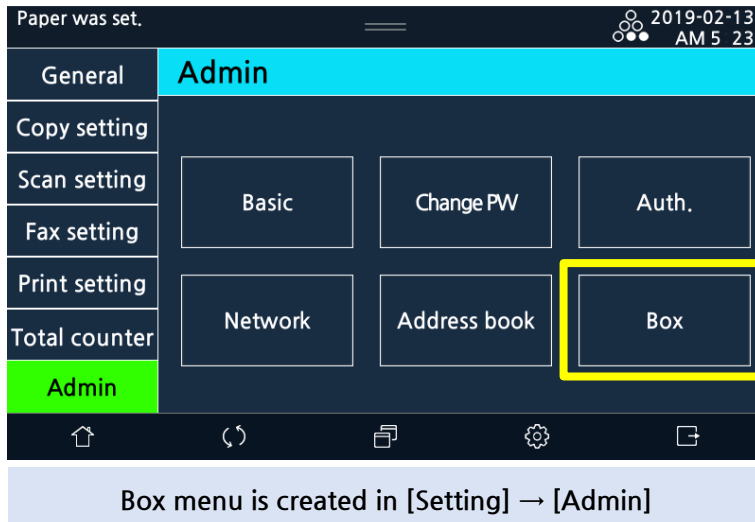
Paper was set.

2019-02-13
AM 5 23

General
Copy setting
Scan setting
Fax setting
Print setting
Total counter
Admin

Admin

Basic
Change PW
Auth.
Network
Address book
Box

Box menu is created in [Setting] → [Admin]